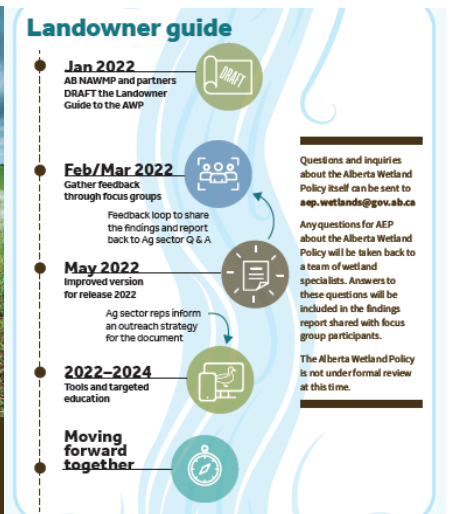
Landowner guide

Jan 2022
AB NAWMP and partners DRAFT the Landowner Guide to the AWP

DRAFT

Feb/Mar 2022
Gather feedback through focus groups

Feedback loop to share the findings and report back to Ag sector Q & A

May 2022
Improved version for release 2022

Ag sector reps inform an outreach strategy for the document

2022–2024
Tools and targeted education

Moving forward together

Questions and inquiries about the Alberta Wetland Policy itself can be sent to aep.wetlands@gov.ab.ca

Any questions for AEP about the Alberta Wetland Policy will be taken back to a team of wetland specialists. Answers to these questions will be included in the findings report shared with focus group participants.

The Alberta Wetland Policy is not under formal review at this time.